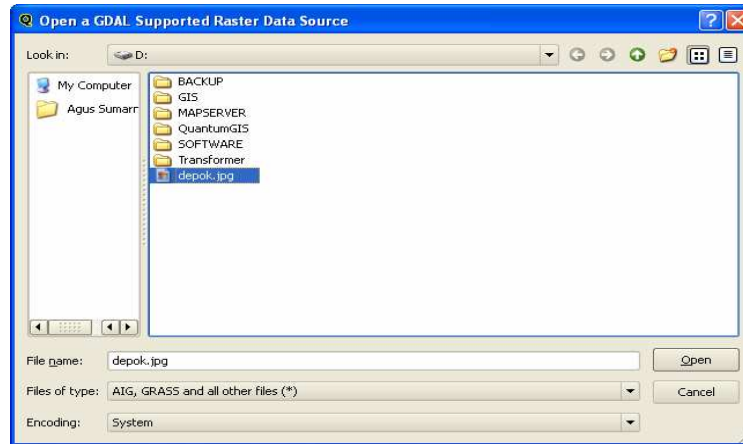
Open a GDAL Supported Raster Data Source

Look in: D:

My Computer
Agus Sumarr

BACKUP
GIS
MAPSERVER
QuantumGIS
SOFTWARE
Transformer
depok.jpg

File name: depok.jpg
Open

Files of type: AIG, GRASS and all other files (*)
Cancel

Encoding: System